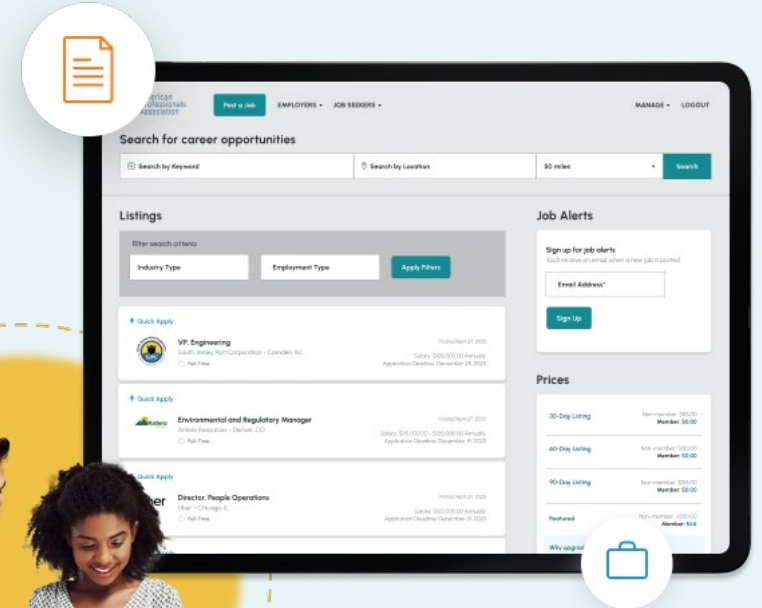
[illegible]rican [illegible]rofessionals Association

Post a Job

EMPLOYERS ▾

JOB SEEKERS ▾

MANAGE ▾

LOGOUT

Search for career opportunities

Search by Keyword

Search by Location

50 miles

Search

Listings

Filter search criteria

Industry Type

Employment Type

Apply Filters

Quick Apply

VP, Engineering

South Jersey Port Corporation - Camden, NJ

Full Time

Posted April 27, 2023

Salary: $150,000.00 Annually

Application Deadline: December 29, 2023

Quick Apply

Environmental and Regulatory Manager

Antero Resources - Denver, CO

Full Time

Posted April 27, 2023

Salary: $95,000.00 - $120,000.00 Annually

Application Deadline: December 31, 2023

Quick Apply

Director, People Operations

Uber - Chicago, IL

Full Time

Posted April 27, 2023

Salary: $120,000.00 - $150,000.00 Annually

Application Deadline: December 31, 2023

Job Alerts

Sign up for job alerts

You'll receive an email when a new job is posted.

Email Address*

Sign Up

Prices

30-Day Listing

Non-member: $150.00

Member: $0.00

60-Day Listing

Non-member: $250.00

Member: $0.00

90-Day Listing

Non-member: $350.00

Member: $0.00

Featured

Non-member: +$50.00

Member: N/A

Why upgrad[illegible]